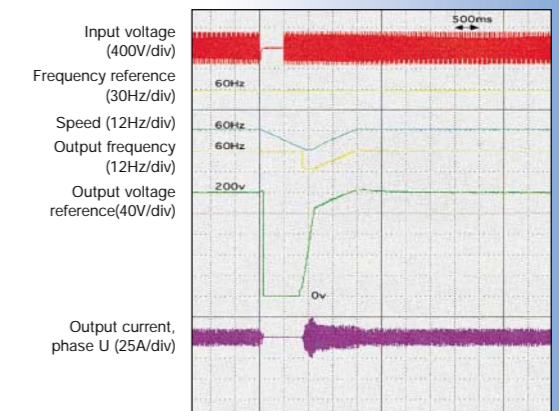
Input voltage (400V/div)

Frequency reference (30Hz/div)

Speed (12Hz/div)

Output frequency (12Hz/div)

Output voltage reference(40V/div)

Output current, phase U (25A/div)

500ms

60Hz

60Hz

60Hz

200v

0v